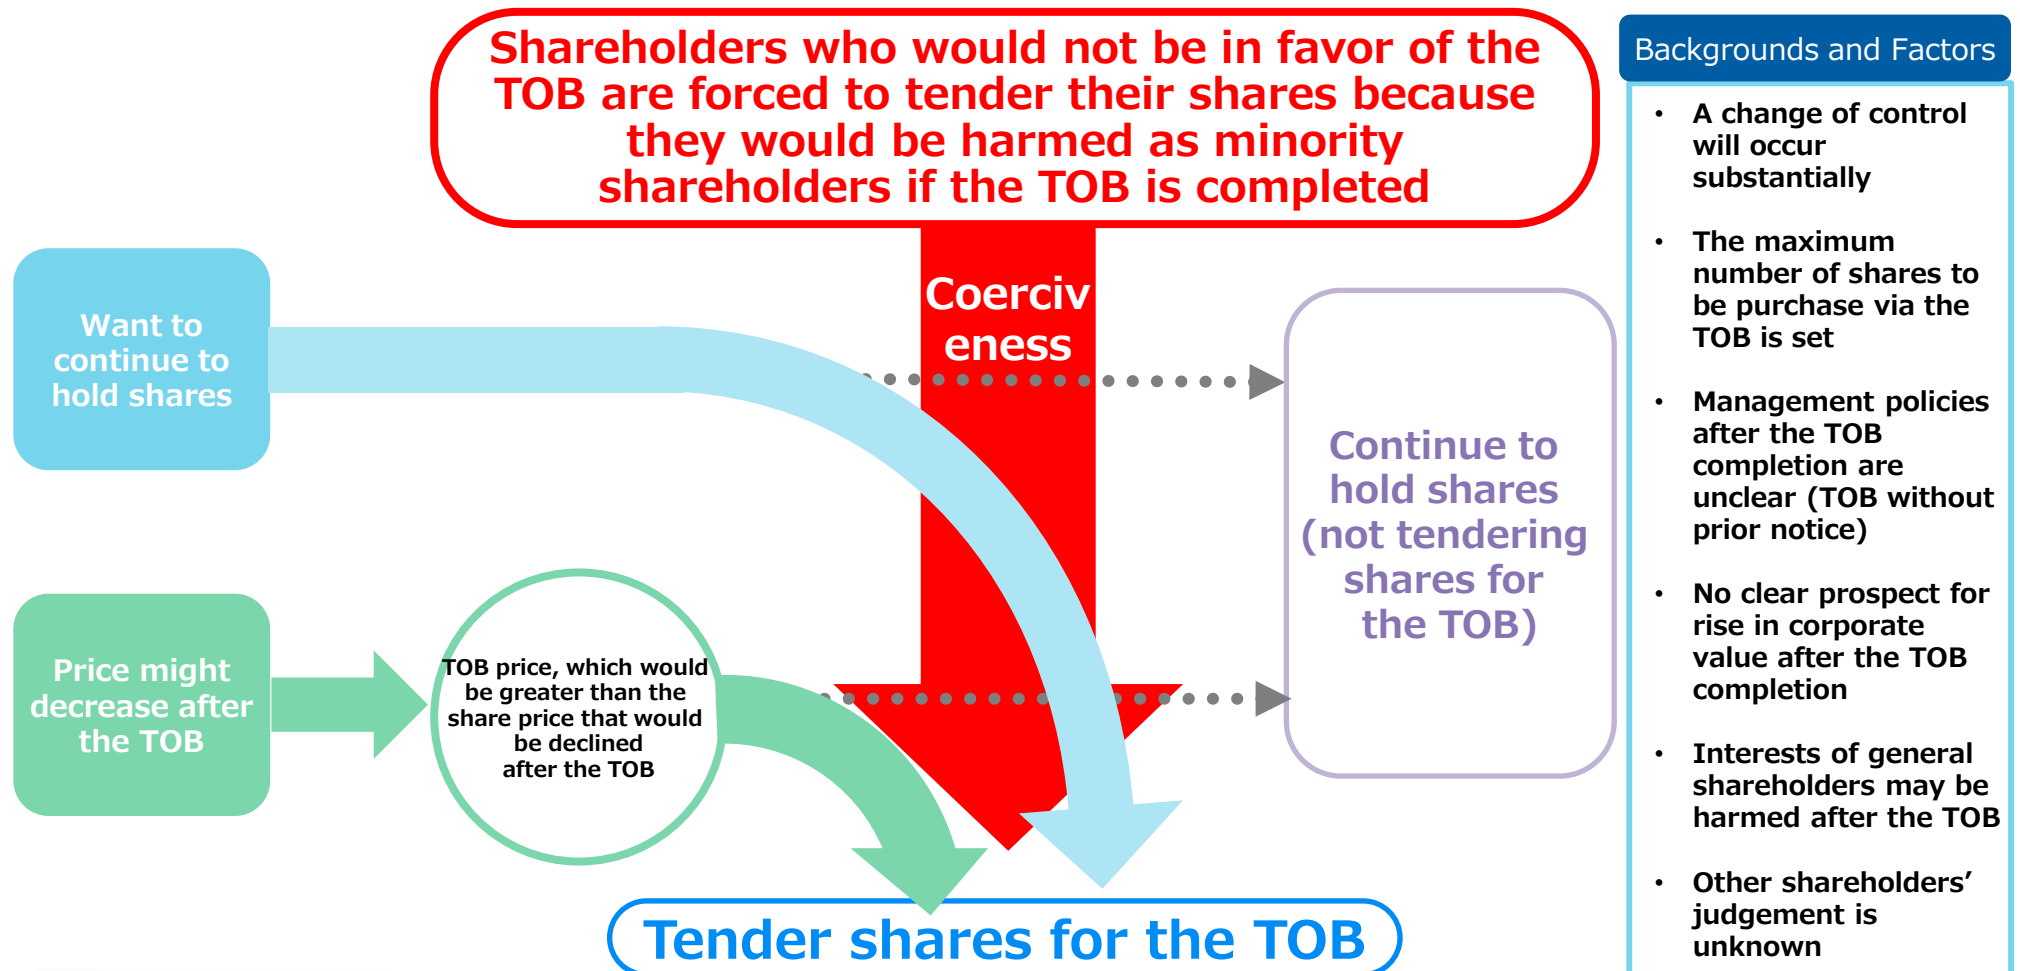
Shareholders who would not be in favor of the TOB are forced to tender their shares because they would be harmed as minority shareholders if the TOB is completed

Backgrounds and Factors

- A change of control will occur substantially
- The maximum number of shares to be purchase via the TOB is set
- Management policies after the TOB completion are unclear (TOB without prior notice)
- No clear prospect for rise in corporate value after the TOB completion
- Interests of general shareholders may be harmed after the TOB
- Other shareholders' judgement is unknown

Want to continue to hold shares

Coerciveness

Continue to hold shares (not tendering shares for the TOB)

Price might decrease after the TOB

TOB price, which would be greater than the share price that would be declined after the TOB

Tender shares for the TOB